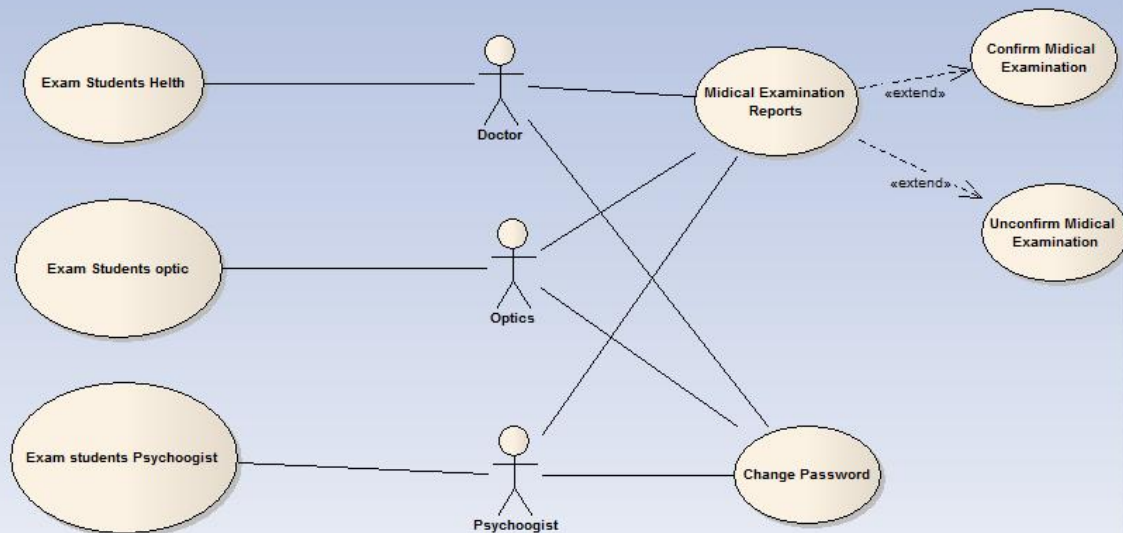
Exam Students Helth

Doctor

Midical Examination Reports

«extend»

Confirm Midical Examination

«extend»

Unconfirm Midical Examination

Exam Students optic

Optics

Exam students Psychoogist

Psychoogist

Change Password